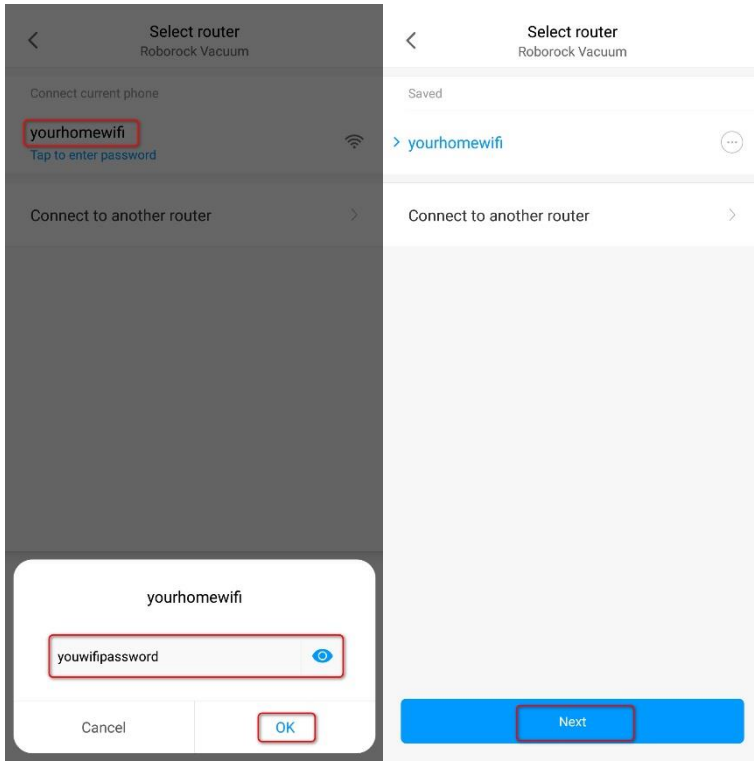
Select router
Roborock Vacuum

Connect current phone

yourhomewifi
Tap to enter password

Connect to another router

yourhomewifi

youwifipassword

Cancel

OK

Select router
Roborock Vacuum

Saved

yourhomewifi

Connect to another router

Next